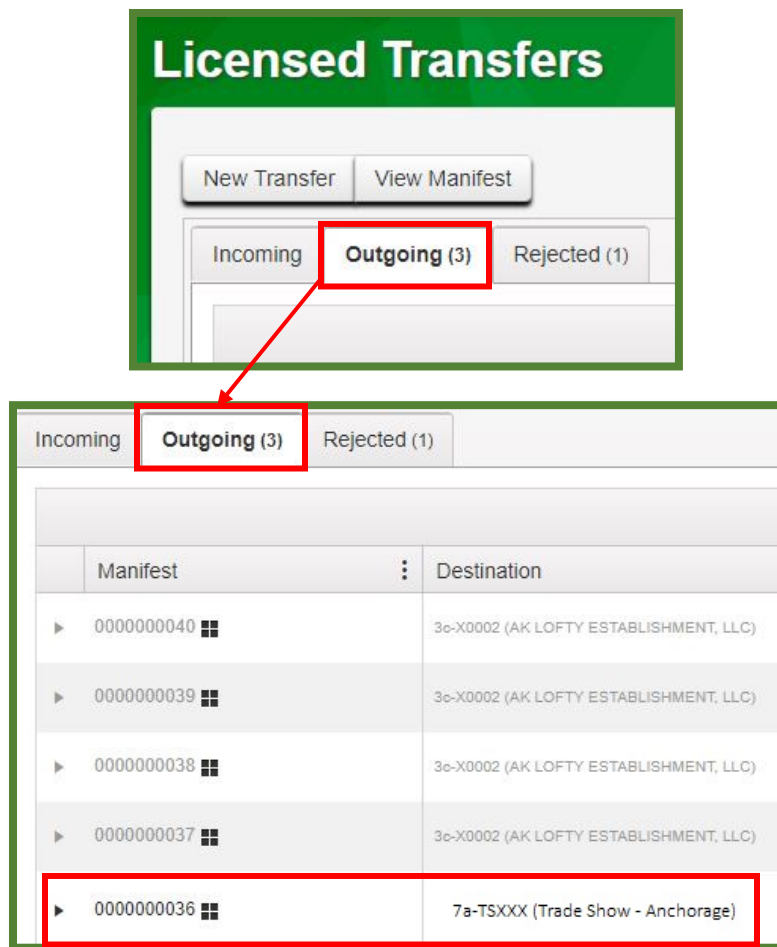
Licensed Transfers

New Transfer View Manifest

Incoming Outgoing (3) Rejected (1)

Incoming Outgoing (3) Rejected (1)

| Manifest | Destination |
|---|---|
| 0000000040 | 3c-X0002 (AK LOFTY ESTABLISHMENT, LLC) |
| 0000000039 | 3c-X0002 (AK LOFTY ESTABLISHMENT, LLC) |
| 0000000038 | 3c-X0002 (AK LOFTY ESTABLISHMENT, LLC) |
| 0000000037 | 3c-X0002 (AK LOFTY ESTABLISHMENT, LLC) |
| 0000000036 | 7a-TSXXX (Trade Show - Anchorage) |